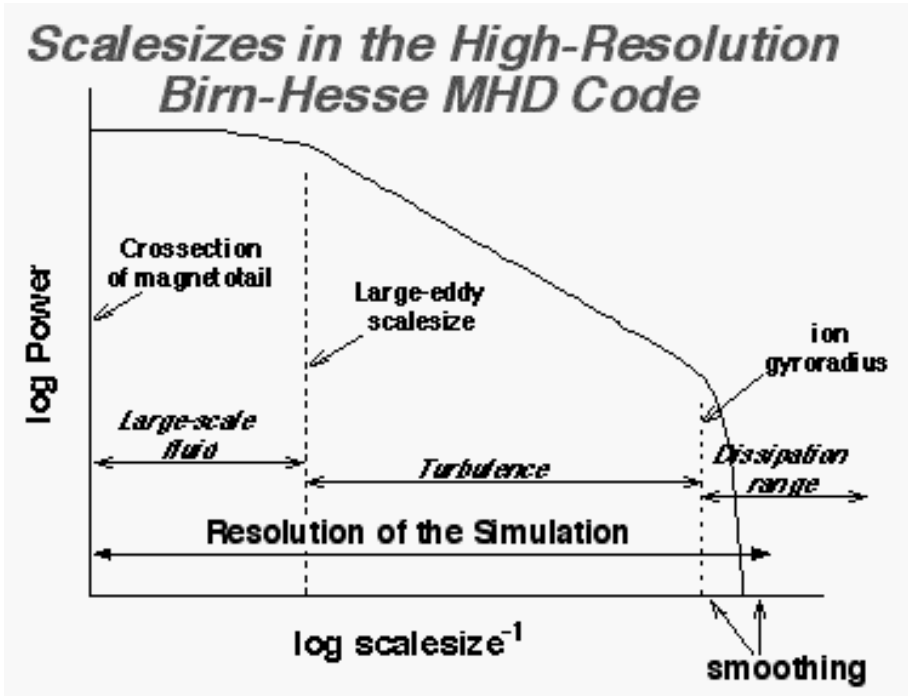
Scalesizes in the High-Resolution Birn-Hesse MHD Code

log Power

Crossection of magnetotail

Large-eddy scalesize

ion gyroradius

Large-scale fluid

Turbulence

Dissipation range

Resolution of the Simulation

log scalesize$^{-1}$

smoothing